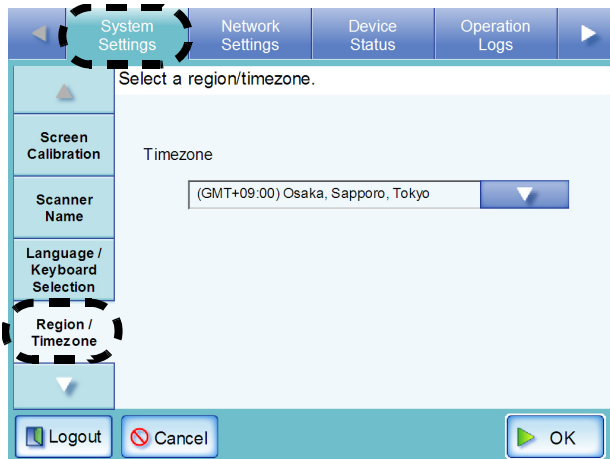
System Settings
Network Settings
Device Status
Operation Logs

Select a region/timezone.

Screen Calibration
Scanner Name
Language / Keyboard Selection
Region / Timezone

Timezone
(GMT+09:00) Osaka, Sapporo, Tokyo

Logout
Cancel
OK